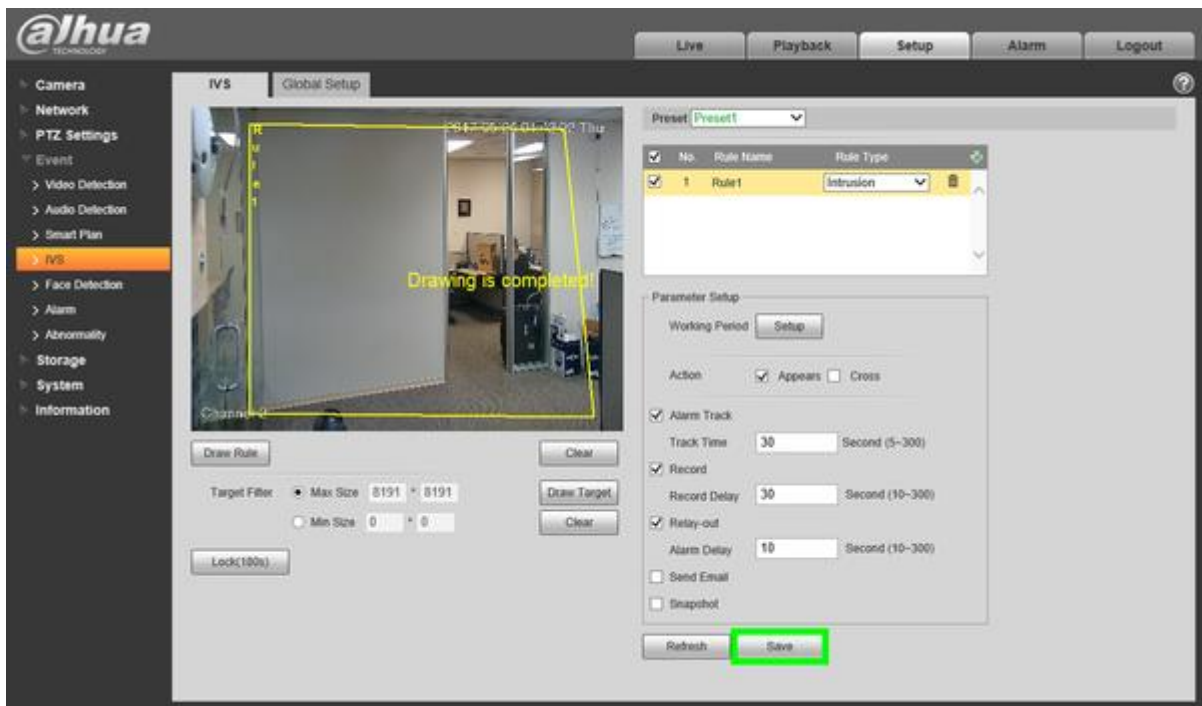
alhua
TECHNOLOGY

Live Playback Setup Alarm Logout

Camera
Network
PTZ Settings
Event
> Video Detection
> Audio Detection
> Smart Plan
> IVS
> Face Detection
> Alarm
> Abnormality
Storage
System
Information

IVS Global Setup

R u l e 1
2017-05-26 01:12:22 Thu
Drawing is completed!
Channel 2

Draw Rule Clear
Target Filter Max Size 8191 * 8191 Draw Target
Min Size 0 * 0 Clear
Lock(100s)

Preset Preset1

| No. | Rule Name | Rule Type |
|---|---|---|
| 1 | Rule1 | Intrusion |

Parameter Setup
Working Period Setup
Action Appears Cross
Alarm Track
Track Time 30 Second (5~300)
Record
Record Delay 30 Second (10~300)
Relay-out
Alarm Delay 10 Second (10~300)
Send Email
Snapshot

Refresh Save